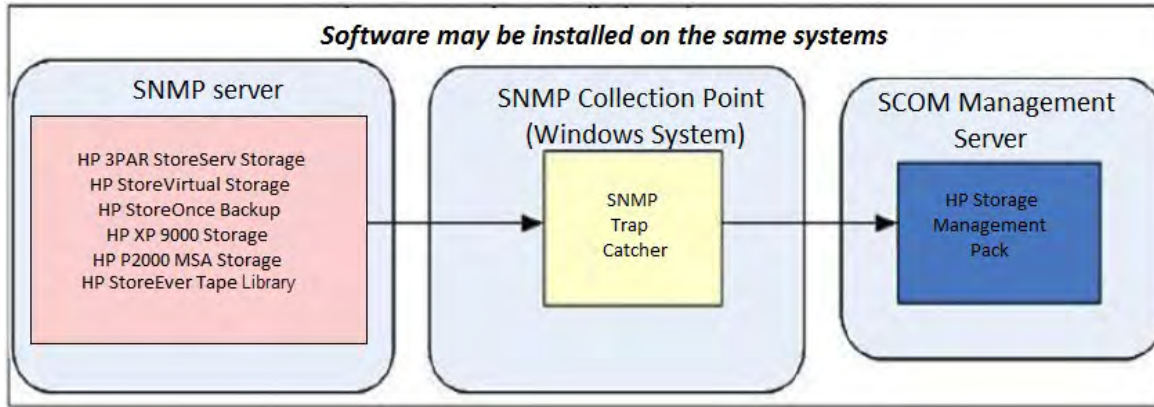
Software may be installed on the same systems

SNMP server

HP 3PAR StoreServ Storage
HP StoreVirtual Storage
HP StoreOnce Backup
HP XP 9000 Storage
HP P2000 MSA Storage
HP StoreEver Tape Library

SNMP Collection Point (Windows System)

SNMP Trap Catcher

SCOM Management Server

HP Storage Management Pack